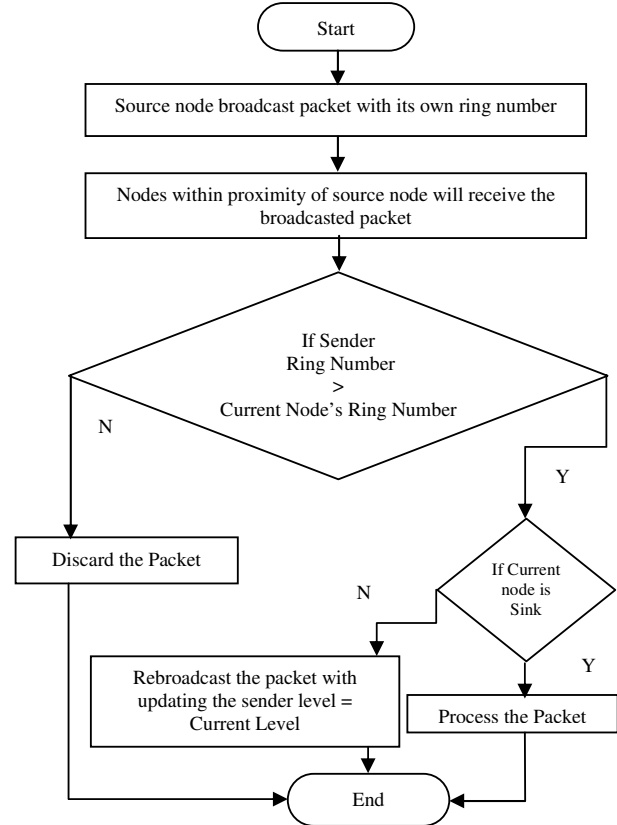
Start

Source node broadcast packet with its own ring number

Nodes within proximity of source node will receive the broadcasted packet

If Sender Ring Number > Current Node's Ring Number

N

Y

Discard the Packet

If Current node is Sink

N

Y

Rebroadcast the packet with updating the sender level = Current Level

Process the Packet

End